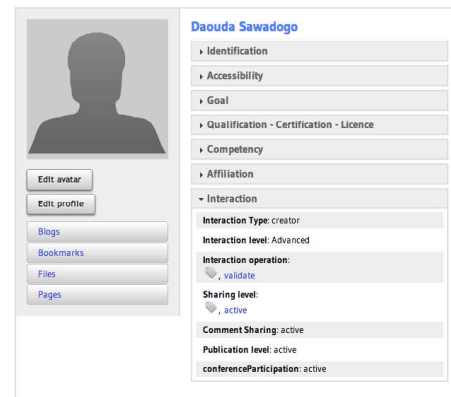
Edit avatar
Edit profile
Blogs
Bookmarks
Files
Pages

Daouda Sawadogo

Identification

Accessibility

Goal

Qualification - Certification - Licence

Competency

Affiliation

Interaction

Interaction Type: creator

Interaction level: Advanced

Interaction operation:
, validate

Sharing level:
, active

Comment Sharing: active

Publication level: active

conferenceParticipation: active